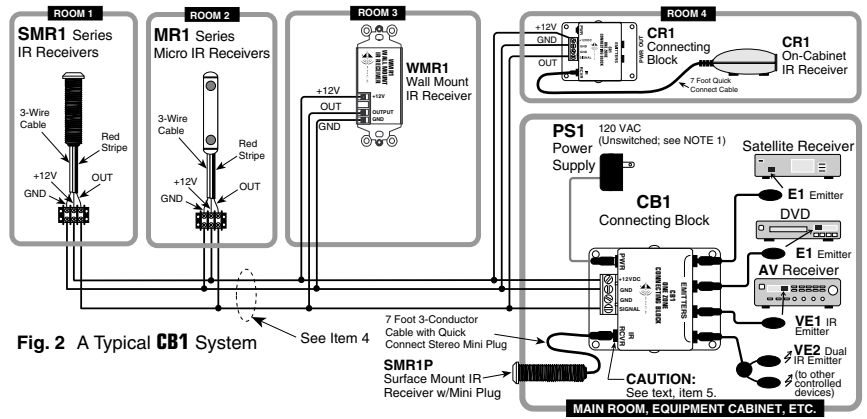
ROOM 1

SMR1 Series IR Receivers

3-Wire Cable

Red Stripe

+12V

GND

OUT

ROOM 2

MR1 Series Micro IR Receivers

3-Wire Cable

Red Stripe

+12V

GND

OUT

ROOM 3

WMR1 Wall Mount IR Receiver

WALL MOUNT IR RECEIVER

+12V

OUT

GND

+12V

OUTPUT

GND

ROOM 4

+12V

GND

OUT

CR1 Connecting Block

CR1 On-Cabinet IR Receiver

7 Foot Quick Connect Cable

PS1 Power Supply

120 VAC (Unswitched; see NOTE 1)

Satellite Receiver

E1 Emitter

CB1 Connecting Block

DVD

E1 Emitter

AV Receiver

VE1 IR Emitter

VE2 Dual IR Emitter (to other controlled devices)

PWR

+12VDC

GND

GND

SIGNAL

CONNECTING BLOCK

ONE ZONE

EMITTERS

IR RCVR

Fig. 2 A Typical CB1 System

See Item 4

7 Foot 3-Conductor Cable with Quick Connect Stereo Mini Plug

SMR1P Surface Mount IR Receiver w/Mini Plug

CAUTION: See text, item 5.

MAIN ROOM, EQUIPMENT CABINET, ETC.